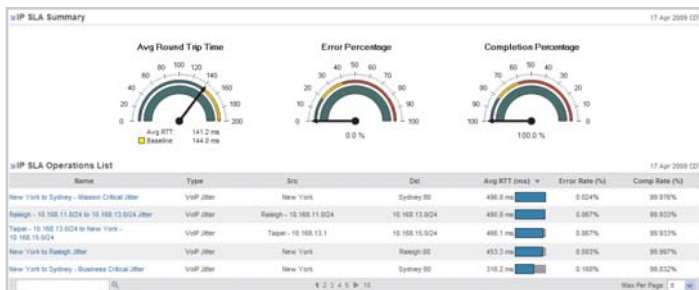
IP SLA Summary

17 Apr 2009 CD

Avg Round Trip Time

0 20 40 60 80 100 120 140 160 180 200

Avg RTT 141.2 ms
Baseline 144.0 ms

Error Percentage

0 10 20 30 40 50 60 70 80 90 100

0.0 %

Completion Percentage

0 10 20 30 40 50 60 70 80 90 100

100.0 %

IP SLA Operations List

17 Apr 2009 CD

| Name | Type | Src | Dst | Avg RTT (ms) | Error Rate (%) | Comp Rate (%) |
|---|---|---|---|---|---|---|
| New York to Sydney - Mission Critical Jitter | VoIP Jitter | New York | Sydney:80 | 496.8 ms | 0.024% | 99.976% |
| Raleigh - 10.168.11.0/24 to 10.168.13.0/24 Jitter | VoIP Jitter | Raleigh - 10.168.11.0/24 | 10.168.13.0/24 | 490.8 ms | 0.067% | 99.933% |
| Taipei - 10.168.13.0/24 to New York - 10.168.15.0/24 | VoIP Jitter | Taipei - 10.168.13.1 | 10.168.15.0/24 | 490.8 ms | 0.067% | 99.933% |
| New York to Raleigh Jitter | VoIP Jitter | New York | Raleigh:80 | 453.3 ms | 0.003% | 99.997% |
| New York to Sydney - Business Critical Jitter | VoIP Jitter | New York | Sydney:80 | 316.2 ms | 0.168% | 99.832% |

1 2 3 4 5 ▶ 10

Max Per Page: 5